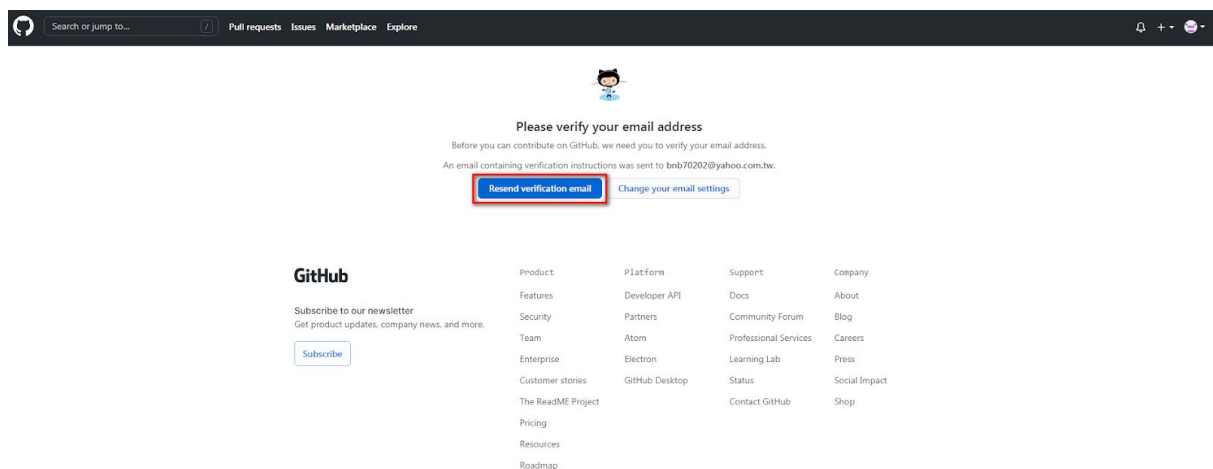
Search or jump to... / Pull requests Issues Marketplace Explore

Please verify your email address

Before you can contribute on GitHub, we need you to verify your email address.

An email containing verification instructions was sent to bnb70202@yahoo.com.tw.

Resend verification email Change your email settings

GitHub

Subscribe to our newsletter
Get product updates, company news, and more.

Subscribe

Product
Features
Security
Team
Enterprise
Customer stories
The ReadME Project
Pricing
Resources
Roadmap

Platform
Developer API
Partners
Atom
Electron
GitHub Desktop

Support
Docs
Community Forum
Professional Services
Learning Lab
Status
Contact GitHub

Company
About
Blog
Careers
Press
Social Impact
Shop